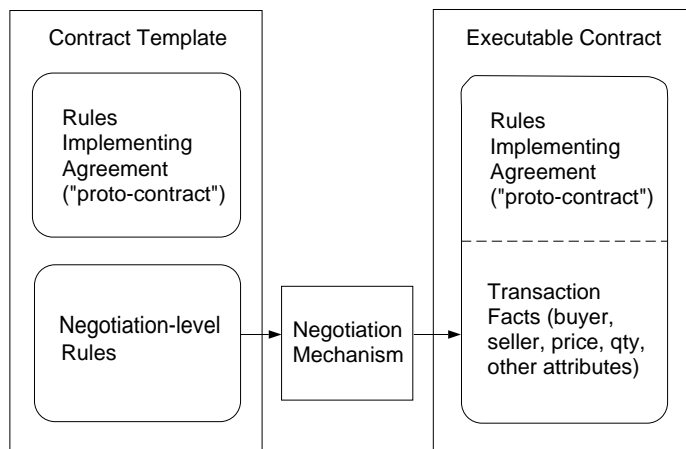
Contract Template

Rules Implementing Agreement ("proto-contract")

Negotiation-level Rules

Negotiation Mechanism

Executable Contract

Rules Implementing Agreement ("proto-contract")

Transaction Facts (buyer, seller, price, qty, other attributes)